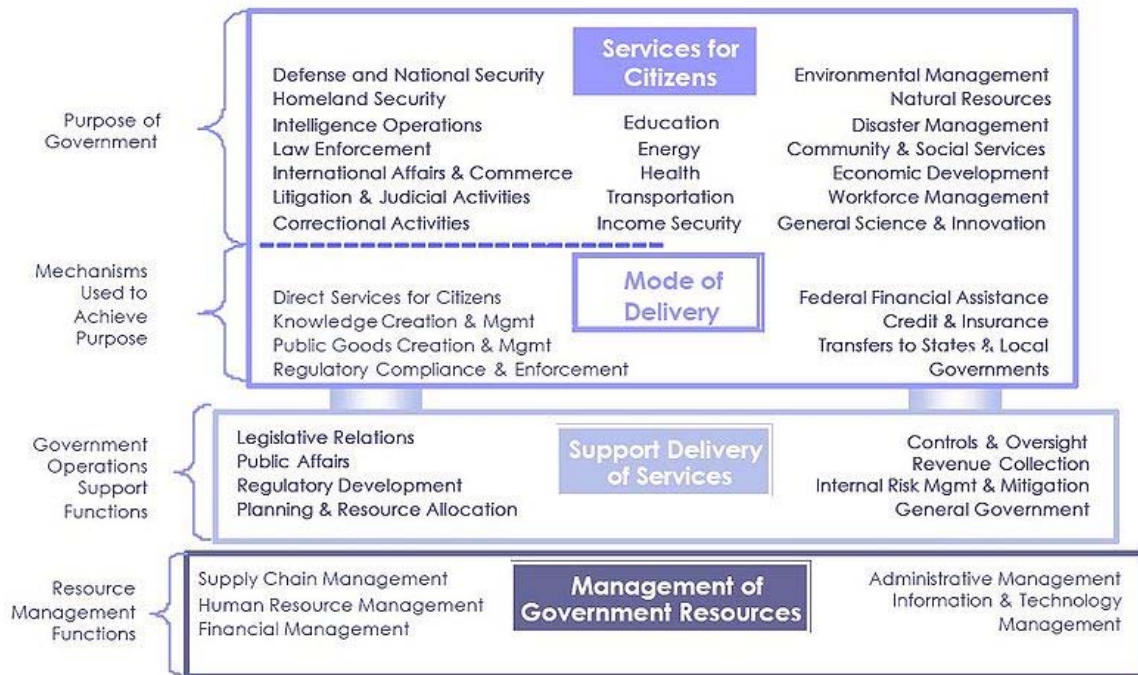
Purpose of Government

Services for Citizens

Defense and National Security
Homeland Security
Intelligence Operations
Law Enforcement
International Affairs & Commerce
Litigation & Judicial Activities
Correctional Activities

Education
Energy
Health
Transportation
Income Security

Environmental Management
Natural Resources
Disaster Management
Community & Social Services
Economic Development
Workforce Management
General Science & Innovation

Mechanisms Used to Achieve Purpose

Mode of Delivery

Direct Services for Citizens
Knowledge Creation & Mgmt
Public Goods Creation & Mgmt
Regulatory Compliance & Enforcement

Federal Financial Assistance
Credit & Insurance
Transfers to States & Local Governments

Government Operations Support Functions

Support Delivery of Services

Legislative Relations
Public Affairs
Regulatory Development
Planning & Resource Allocation

Controls & Oversight
Revenue Collection
Internal Risk Mgmt & Mitigation
General Government

Resource Management Functions

Management of Government Resources

Supply Chain Management
Human Resource Management
Financial Management

Administrative Management
Information & Technology Management